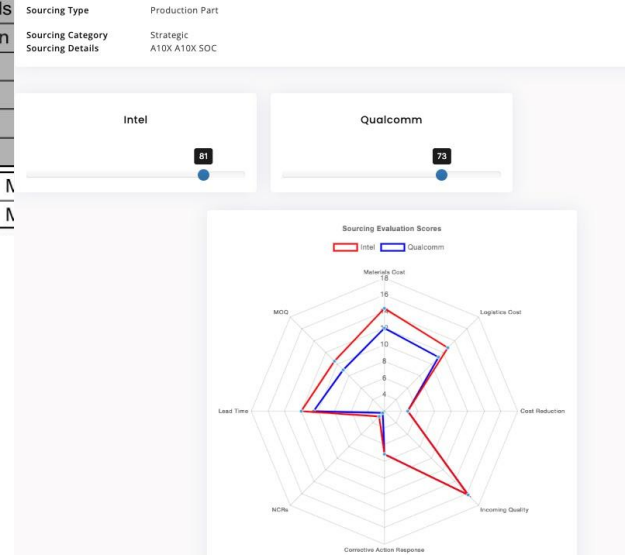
ls
n
M
M

Sourcing Type Production Part

Sourcing Category Strategic
Sourcing Details A10X A10X SOC

Intel
81

Qualcomm
73

Sourcing Evaluation Scores
Intel Qualcomm

Materials Cost
18
16
14
12
10
8
6
4
2
Logistics Cost
Cost Reduction
Incoming Quality
Corrective Action Response
NCRs
Lead Time
MOQ